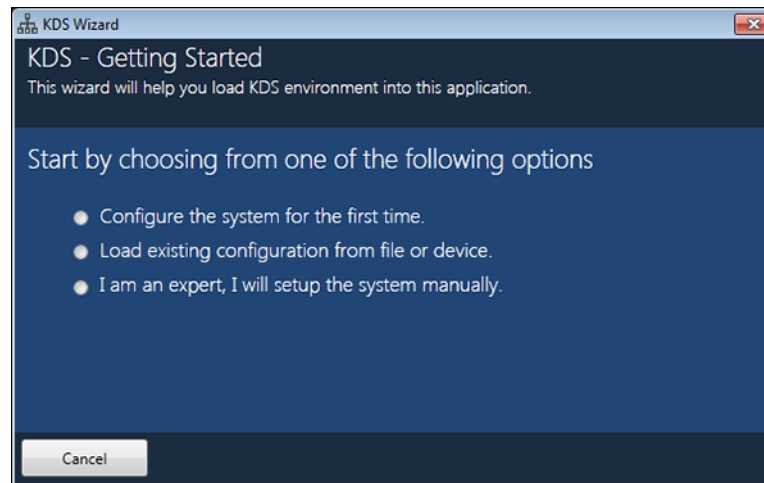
KDS Wizard

KDS - Getting Started

This wizard will help you load KDS environment into this application.

Start by choosing from one of the following options

Configure the system for the first time.

Load existing configuration from file or device.

I am an expert, I will setup the system manually.

Cancel